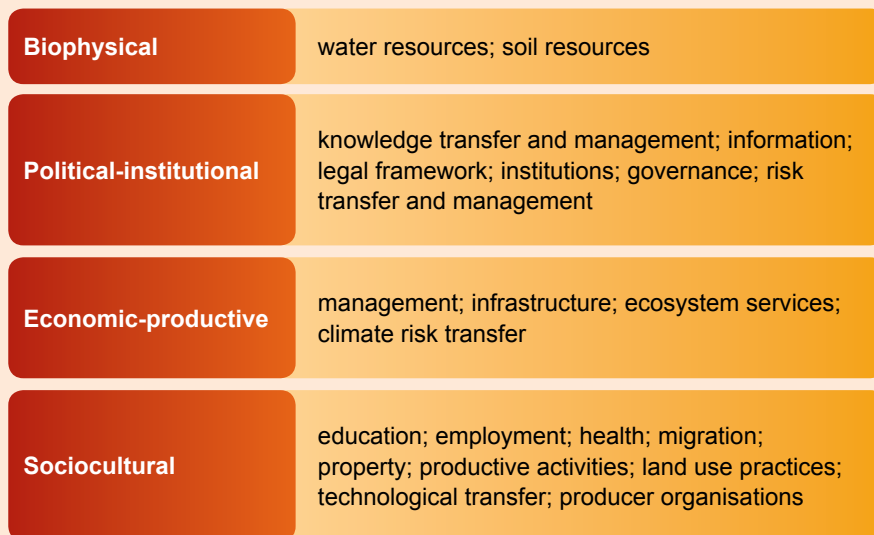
| | |
|---|---|
| Biophysical | water resources; soil resources |
| Political-institutional | knowledge transfer and management; information; legal framework; institutions; governance; risk transfer and management |
| Economic-productive | management; infrastructure; ecosystem services; climate risk transfer |
| Sociocultural | education; employment; health; migration; property; productive activities; land use practices; technological transfer; producer organisations |